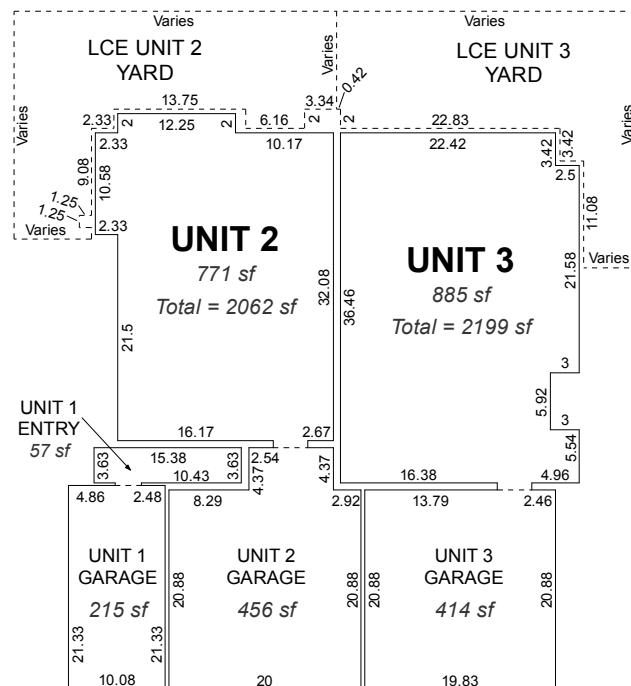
Varies

Varies

LCE UNIT 2 YARD

LCE UNIT 3 YARD

Varies

0.42

Varies

Varies

13.75

3.34

2.33

2

12.25

2

6.16

2

2

22.83

2.33

10.17

22.42

3.42

3.42

9.08

10.58

2.5

11.08

1.25

1.25

Varies

2.33

UNIT 2

771 sf

Total = 2062 sf

32.08

36.46

UNIT 3

885 sf

Total = 2199 sf

21.58

Varies

21.5

3

5.92

3

UNIT 1 ENTRY

57 sf

16.17

2.67

5.54

3.63

15.38

3.63

2.54

10.43

4.37

4.37

16.38

4.96

4.86

2.48

8.29

2.92

13.79

2.46

UNIT 1 GARAGE

215 sf

UNIT 2 GARAGE

456 sf

20.88

20.88

20.88

UNIT 3 GARAGE

414 sf

20.88

21.33

21.33

10.08

20

19.83